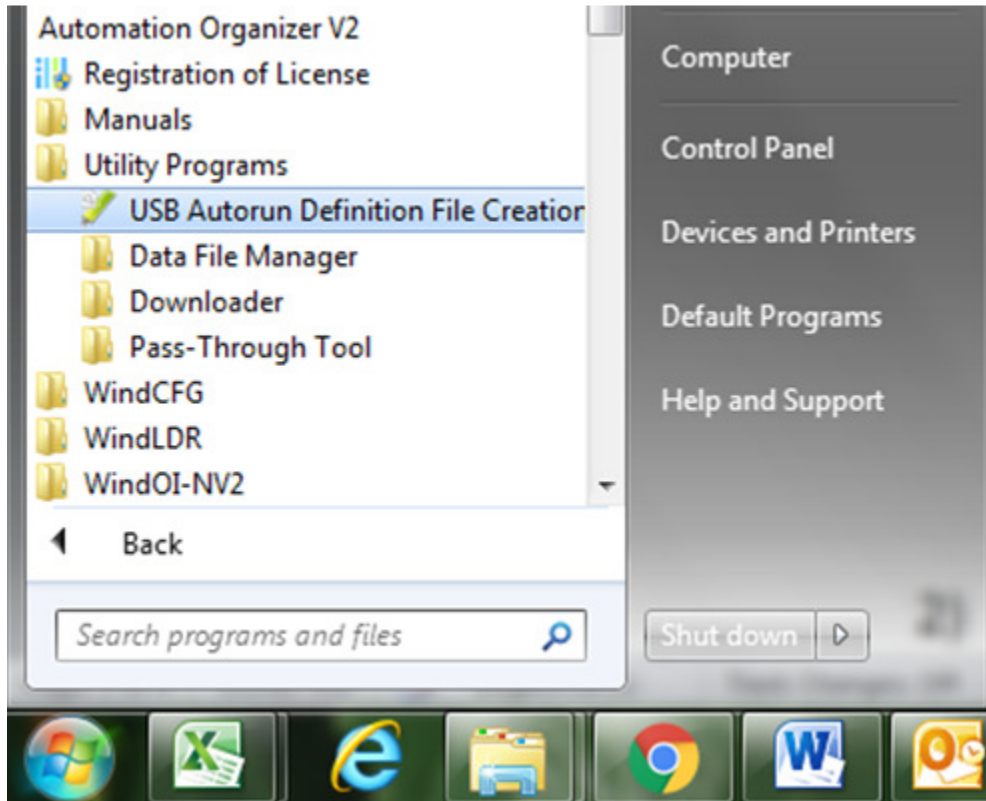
Automation Organizer V2
Registration of License
Manuals
Utility Programs
USB Autorun Definition File Creatior
Data File Manager
Downloader
Pass-Through Tool
WindCFG
WindLDR
WindOI-NV2
Back
Search programs and files

Computer
Control Panel
Devices and Printers
Default Programs
Help and Support
Shut down